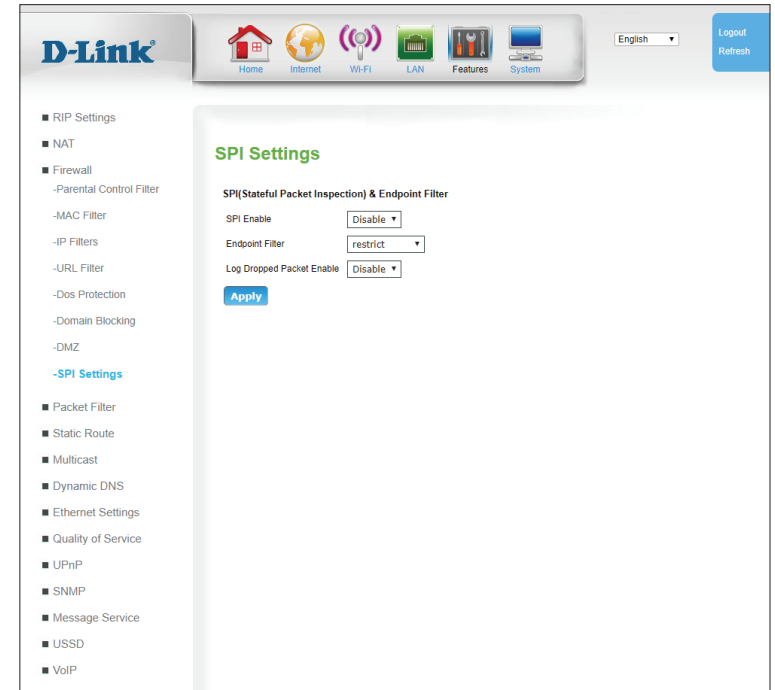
D-Link

Home Internet Wi-Fi LAN Features System

English

Logout
Refresh

■ RIP Settings
■ NAT
■ Firewall
-Parental Control Filter
-MAC Filter
-IP Filters
-URL Filter
-Dos Protection
-Domain Blocking
-DMZ
-SPI Settings
■ Packet Filter
■ Static Route
■ Multicast
■ Dynamic DNS
■ Ethernet Settings
■ Quality of Service
■ UPnP
■ SNMP
■ Message Service
■ USSD
■ VoIP

SPI Settings

SPI(Stateful Packet Inspection) & Endpoint Filter

| SPI Enable | Disable |
|---|---|
| Endpoint Filter | restrict |
| Log Dropped Packet Enable | Disable |

Apply